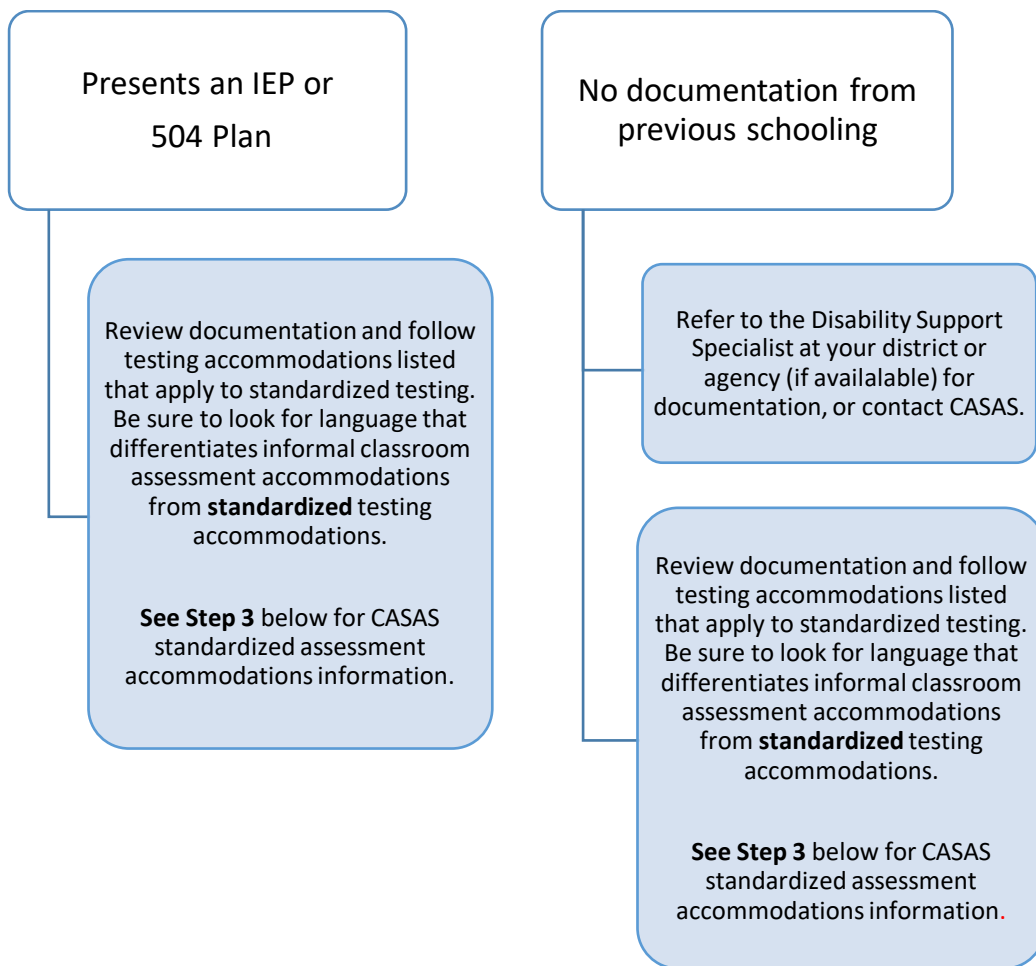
Presents an IEP or 504 Plan

Review documentation and follow testing accommodations listed that apply to standardized testing. Be sure to look for language that differentiates informal classroom assessment accommodations from **standardized** testing accommodations.

**See Step 3** below for CASAS standardized assessment accommodations information.

No documentation from previous schooling

Refer to the Disability Support Specialist at your district or agency (if availalable) for documentation, or contact CASAS.

Review documentation and follow testing accommodations listed that apply to standardized testing. Be sure to look for language that differentiates informal classroom assessment accommodations from **standardized** testing accommodations.

**See Step 3** below for CASAS standardized assessment accommodations information.